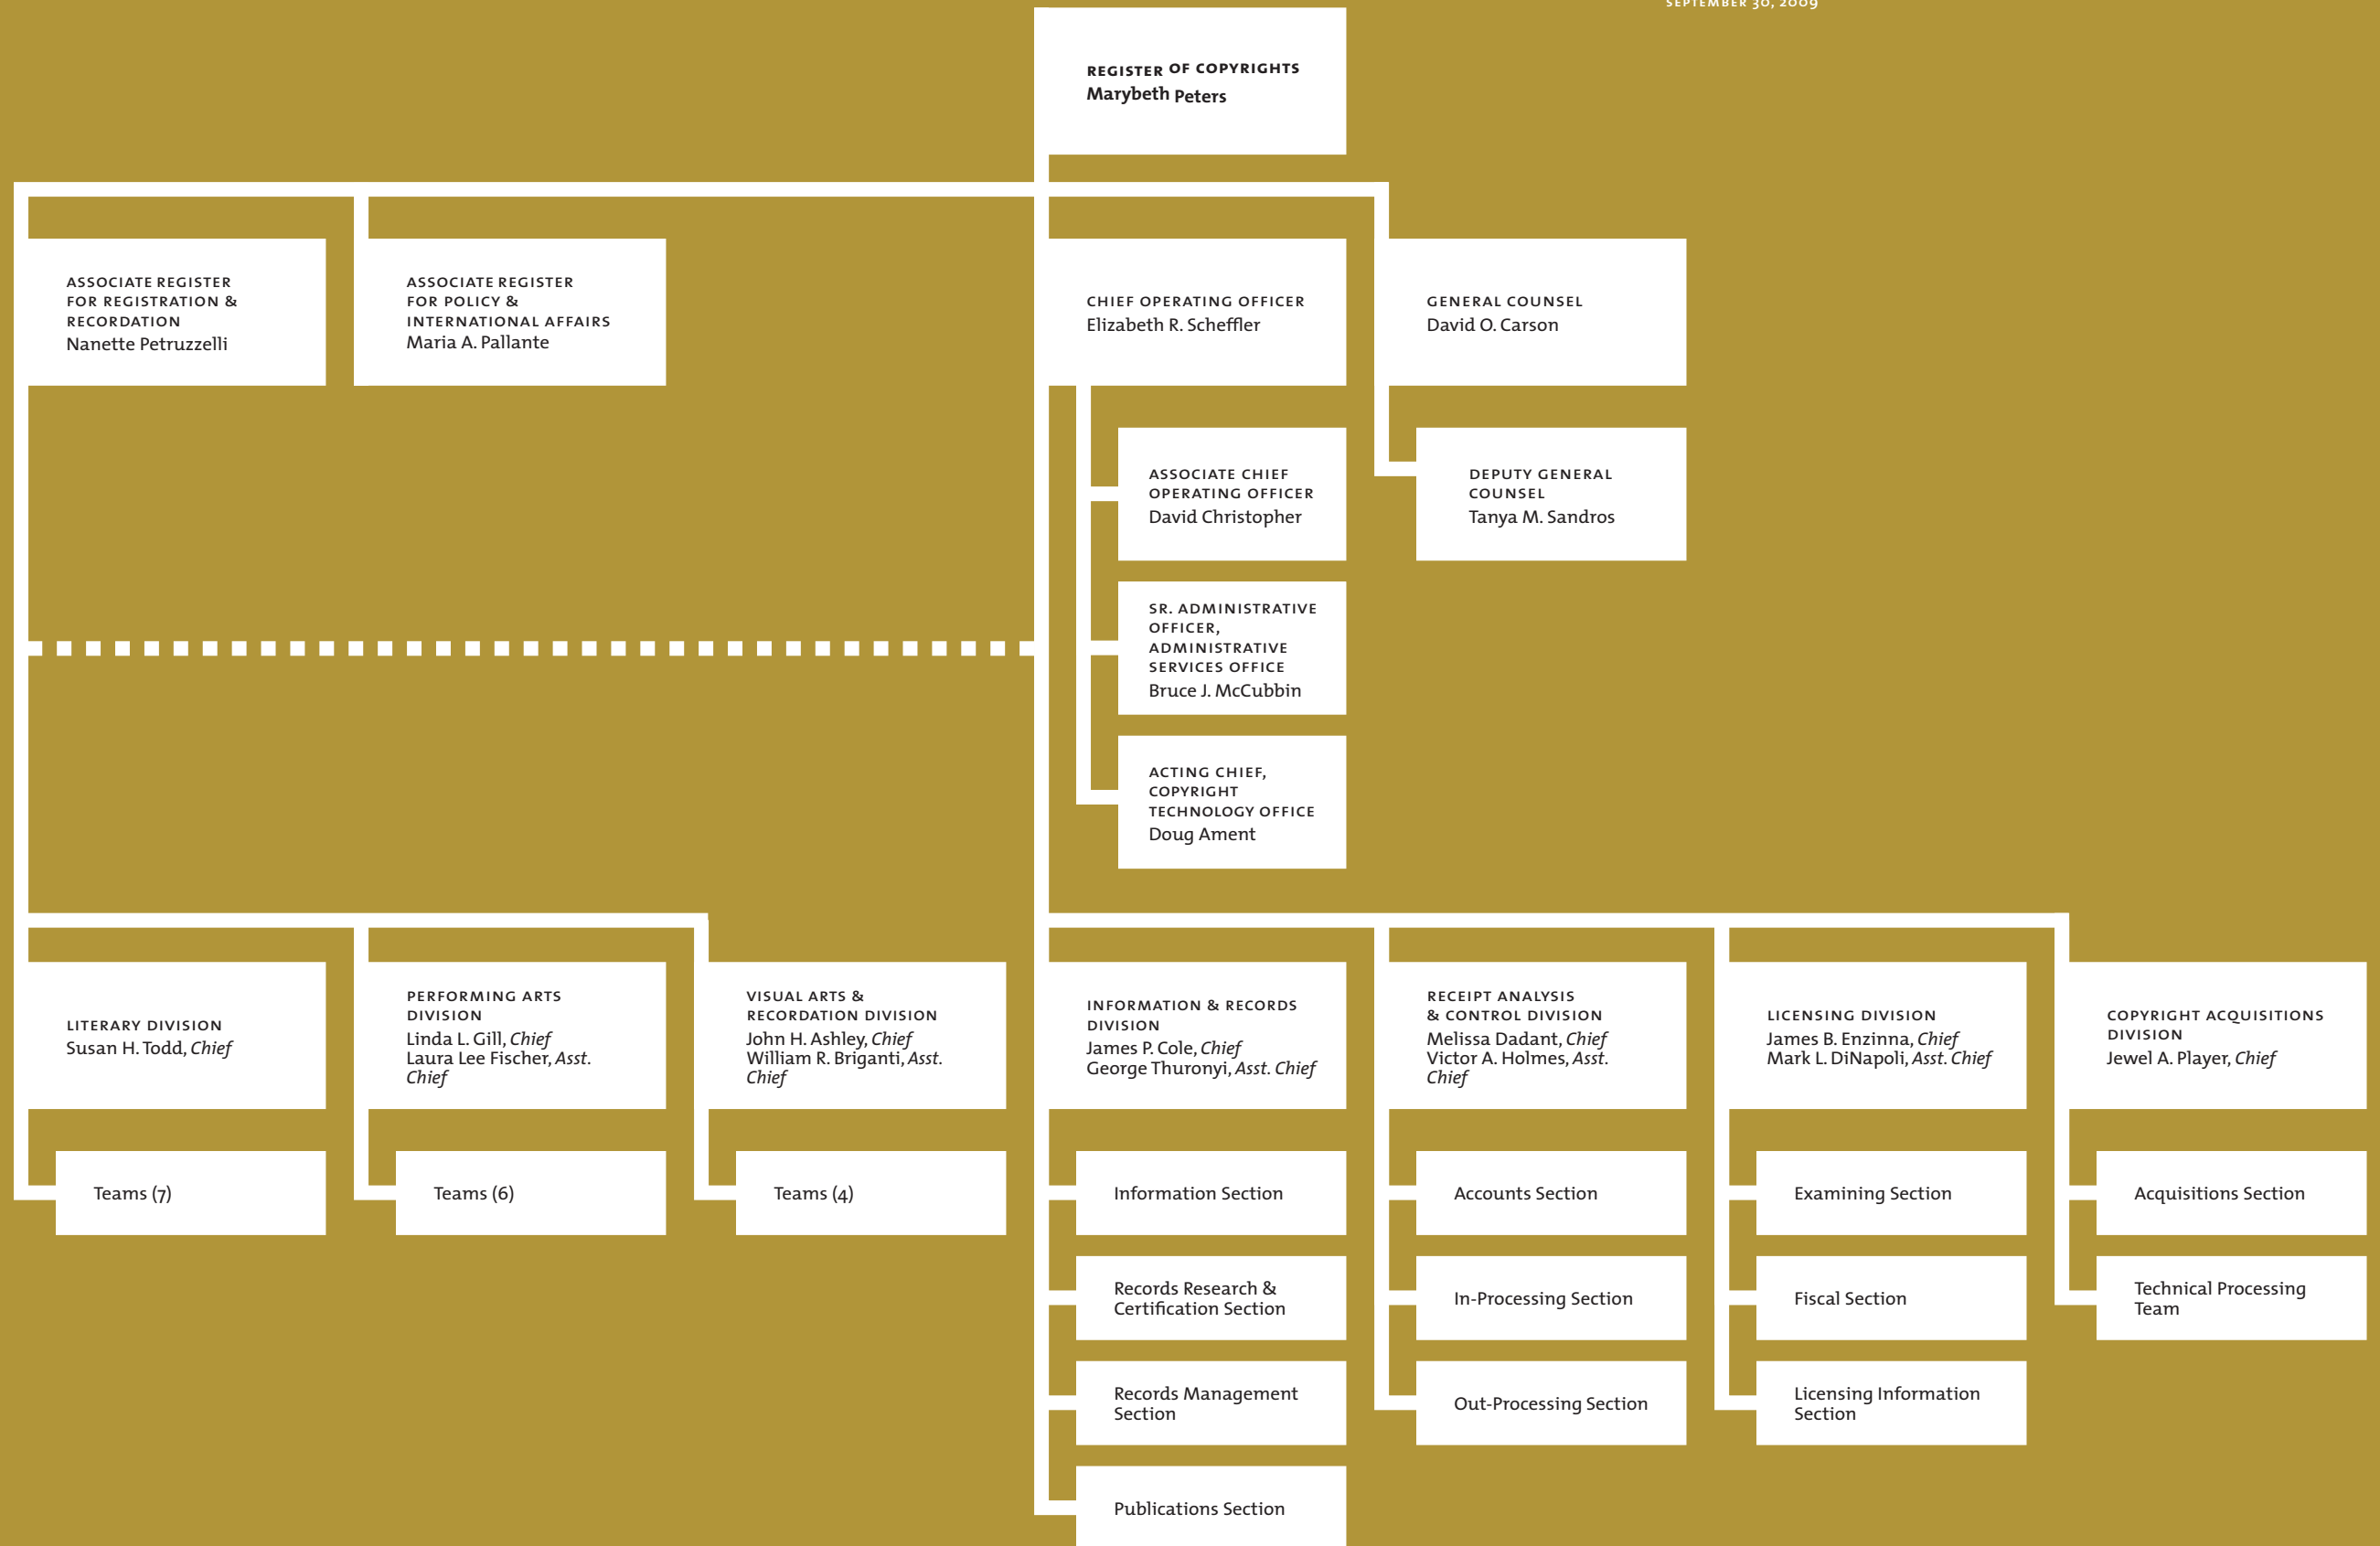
SEPTEMBER 30, 2009

REGISTER OF COPYRIGHTS
Marybeth Peters

ASSOCIATE REGISTER FOR REGISTRATION & RECORDATION
Nanette Petruzzelli

ASSOCIATE REGISTER FOR POLICY & INTERNATIONAL AFFAIRS
Maria A. Pallante

CHIEF OPERATING OFFICER
Elizabeth R. Scheffler

GENERAL COUNSEL
David O. Carson

ASSOCIATE CHIEF OPERATING OFFICER
David Christopher

DEPUTY GENERAL COUNSEL
Tanya M. Sandros

SR. ADMINISTRATIVE OFFICER, ADMINISTRATIVE SERVICES OFFICE
Bruce J. McCubbin

ACTING CHIEF, COPYRIGHT TECHNOLOGY OFFICE
Doug Ament

LITERARY DIVISION
Susan H. Todd, *Chief*

PERFORMING ARTS DIVISION
Linda L. Gill, *Chief*
Laura Lee Fischer, *Asst. Chief*

VISUAL ARTS & RECORDATION DIVISION
John H. Ashley, *Chief*
William R. Briganti, *Asst. Chief*

INFORMATION & RECORDS DIVISION
James P. Cole, *Chief*
George Thuronyi, *Asst. Chief*

RECEIPT ANALYSIS & CONTROL DIVISION
Melissa Dadant, *Chief*
Victor A. Holmes, *Asst. Chief*

LICENSING DIVISION
James B. Enzinna, *Chief*
Mark L. DiNapoli, *Asst. Chief*

COPYRIGHT ACQUISITIONS DIVISION
Jewel A. Player, *Chief*

Teams (7)

Teams (6)

Teams (4)

Information Section

Records Research & Certification Section

Records Management Section

Publications Section

Accounts Section

In-Processing Section

Out-Processing Section

Examining Section

Fiscal Section

Licensing Information Section

Acquisitions Section

Technical Processing Team